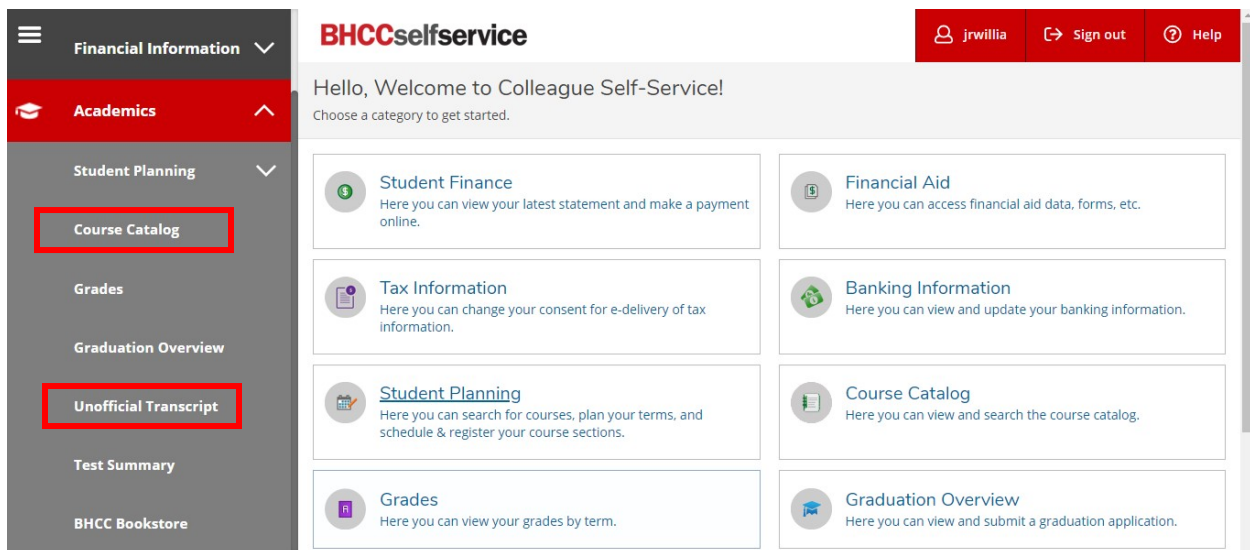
Financial Information

Academics

Student Planning

Course Catalog

Grades

Graduation Overview

Unofficial Transcript

Test Summary

BHCC Bookstore

BHCCselfservice

jrwillia

Sign out

Help

Hello, Welcome to Colleague Self-Service!

Choose a category to get started.

Student Finance
Here you can view your latest statement and make a payment online.

Financial Aid
Here you can access financial aid data, forms, etc.

Tax Information
Here you can change your consent for e-delivery of tax information.

Banking Information
Here you can view and update your banking information.

Student Planning
Here you can search for courses, plan your terms, and schedule & register your course sections.

Course Catalog
Here you can view and search the course catalog.

Grades
Here you can view your grades by term.

Graduation Overview
Here you can view and submit a graduation application.